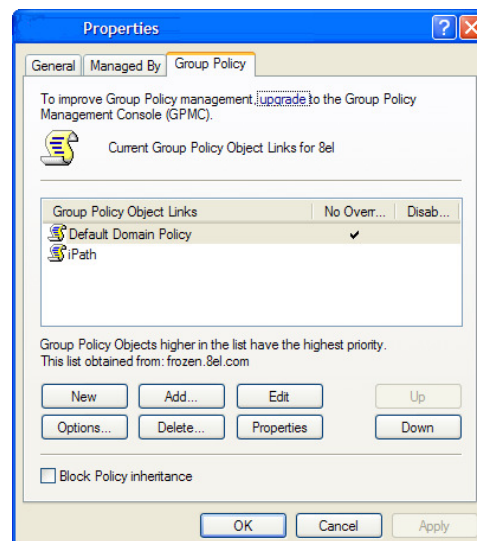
Properties

General | Managed By | Group Policy

To improve Group Policy management, upgrade to the Group Policy Management Console (GPMC).

Current Group Policy Object Links for 8el

| Group Policy Object Links | No Overr... | Disab... |
|---|---|---|
| Default Domain Policy | ✔ | |
| iPath | | |

Group Policy Objects higher in the list have the highest priority.
This list obtained from: frozen.8el.com

New | Add... | Edit | Up
Options... | Delete... | Properties | Down

Block Policy inheritance

OK | Cancel | Apply